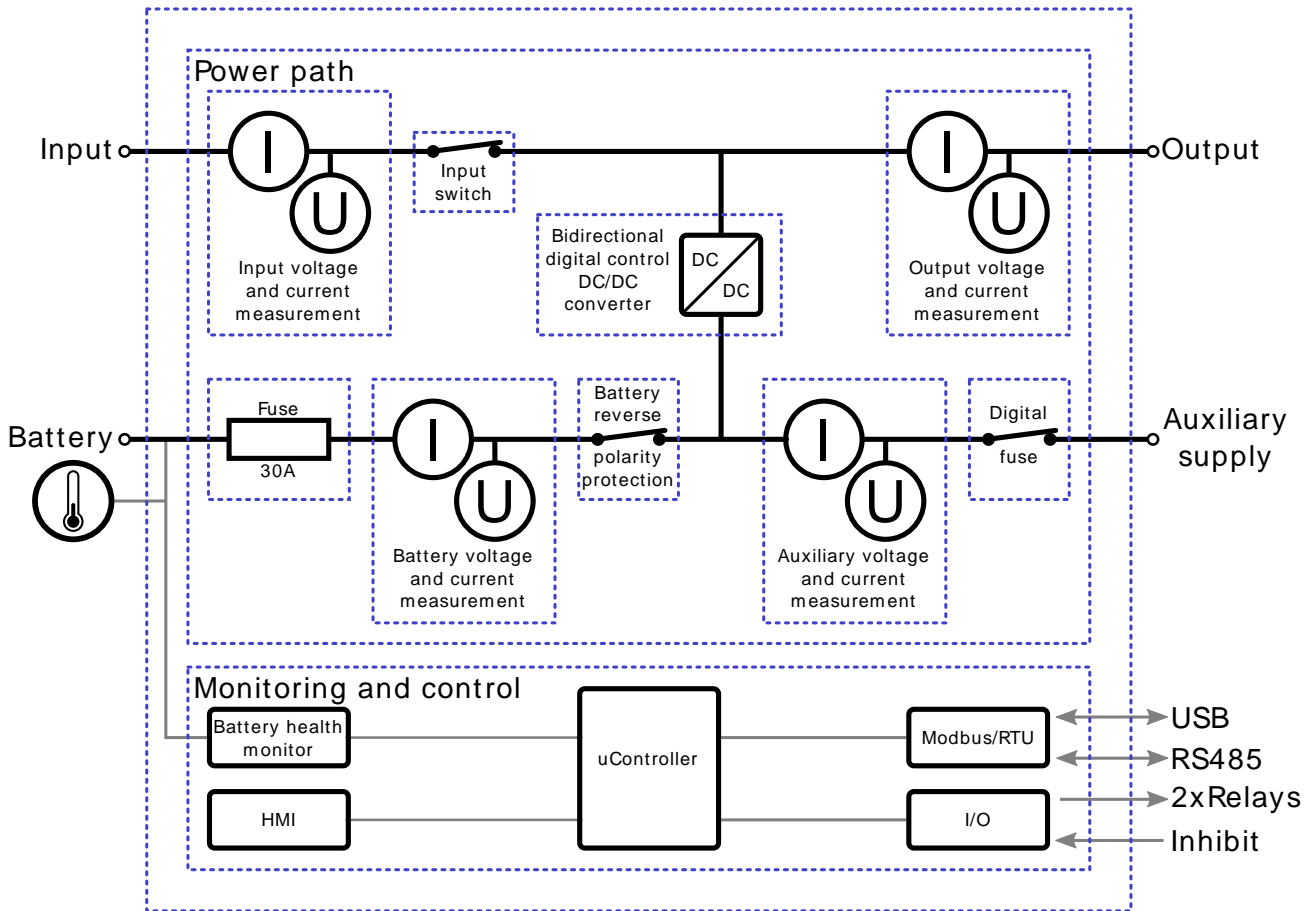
Power path

Input

I

U

Input voltage and current measurement

Input switch

Bidirectional digital control DC/DC converter

DC

DC

I

U

Output voltage and current measurement

Output

Battery

Fuse

30A

I

U

Battery voltage and current measurement

Battery reverse polarity protection

I

U

Auxiliary voltage and current measurement

Digital fuse

Auxiliary supply

Monitoring and control

Battery health monitor

uController

Modbus/RTU

HMI

I/O

USB

RS485

2xRelays

Inhibit